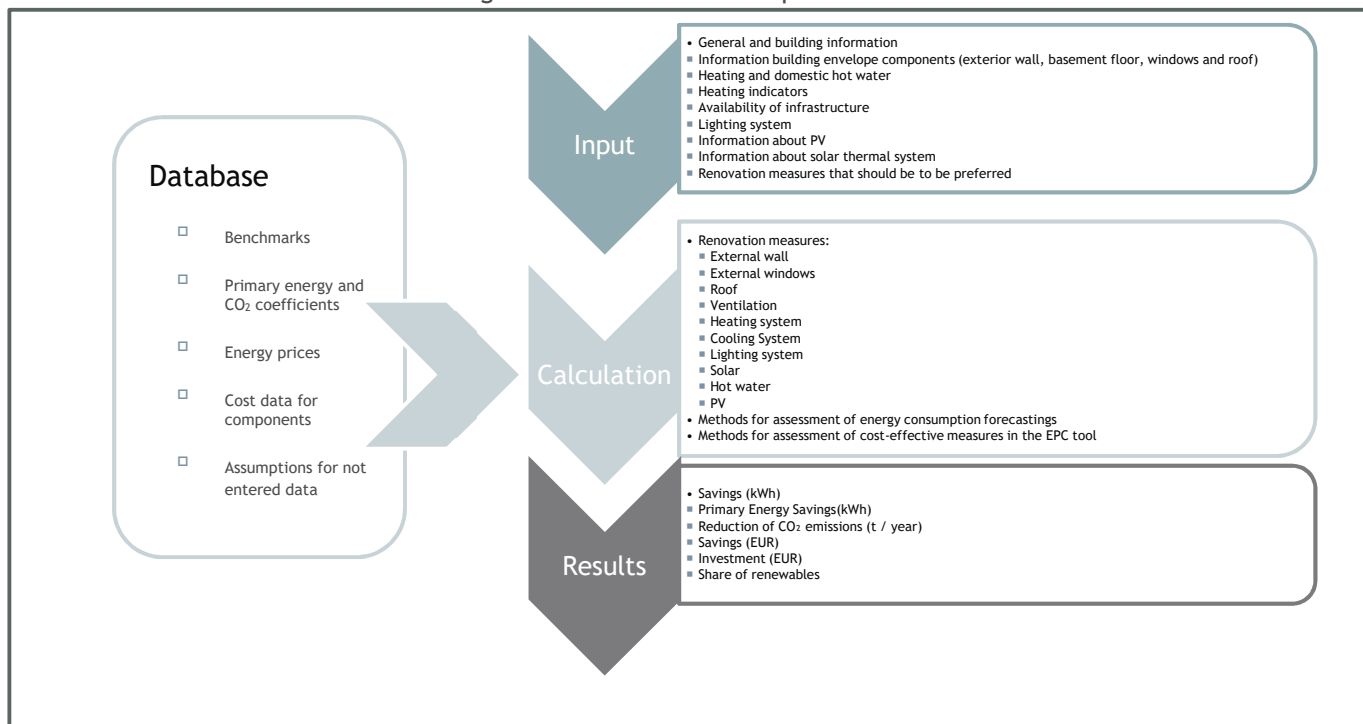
Database

- Benchmarks
- Primary energy and $CO_2$ coefficients
- Energy prices
- Cost data for components
- Assumptions for not entered data

Input

- General and building information
- Information building envelope components (exterior wall, basement floor, windows and roof)
- Heating and domestic hot water
- Heating indicators
- Availability of infrastructure
- Lighting system
- Information about PV
- Information about solar thermal system
- Renovation measures that should be to be preferred

Calculation

- Renovation measures:
  - External wall
  - External windows
  - Roof
  - Ventilation
  - Heating system
  - Cooling System
  - Lighting system
  - Solar
  - Hot water
  - PV
- Methods for assessment of energy consumption forecastings
- Methods for assessment of cost-effective measures in the EPC tool

Results

- Savings (kWh)
- Primary Energy Savings(kWh)
- Reduction of $CO_2$ emissions (t / year)
- Savings (EUR)
- Investment (EUR)
- Share of renewables